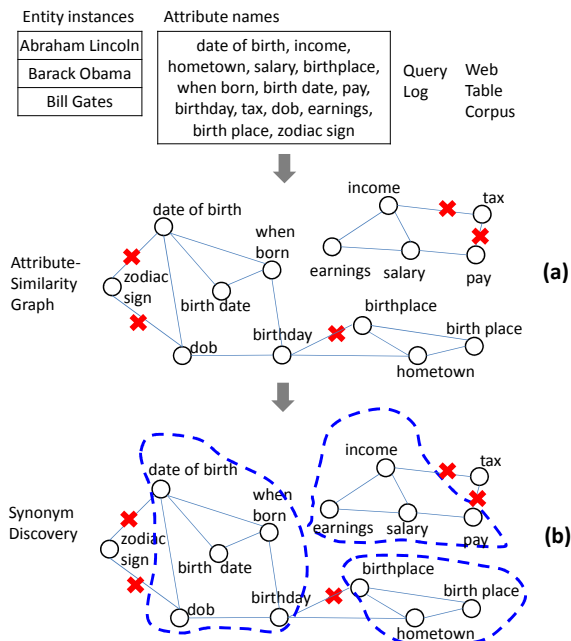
Entity instances

| Abraham Lincoln |
|---|
| Barack Obama |
| Bill Gates |

Attribute names

date of birth, income, hometown, salary, birthplace, when born, birth date, pay, birthday, tax, dob, earnings, birth place, zodiac sign

Query Log

Web Table Corpus

Attribute-Similarity Graph

date of birth
when born
zodiac sign
birth date
dob
birthday
income
tax
earnings
salary
pay
birthplace
birth place
hometown

(a)

Synonym Discovery

date of birth
when born
zodiac sign
birth date
dob
birthday
income
tax
earnings
salary
pay
birthplace
birth place
hometown

(b)